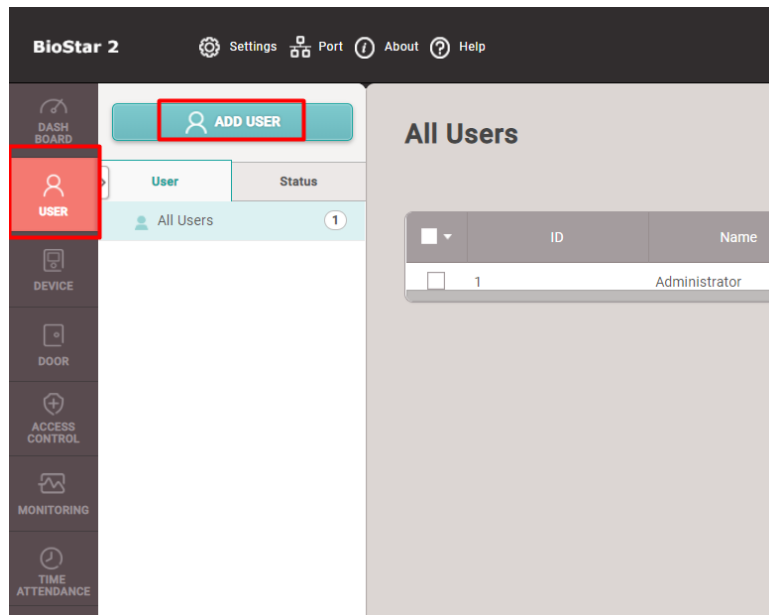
BioStar 2

Settings Port About Help

DASH BOARD

USER

DEVICE

DOOR

ACCESS CONTROL

MONITORING

TIME ATTENDANCE

ADD USER

User

Status

All Users 1

All Users

| ID | Name |
|---|---|
| 1 | Administrator |